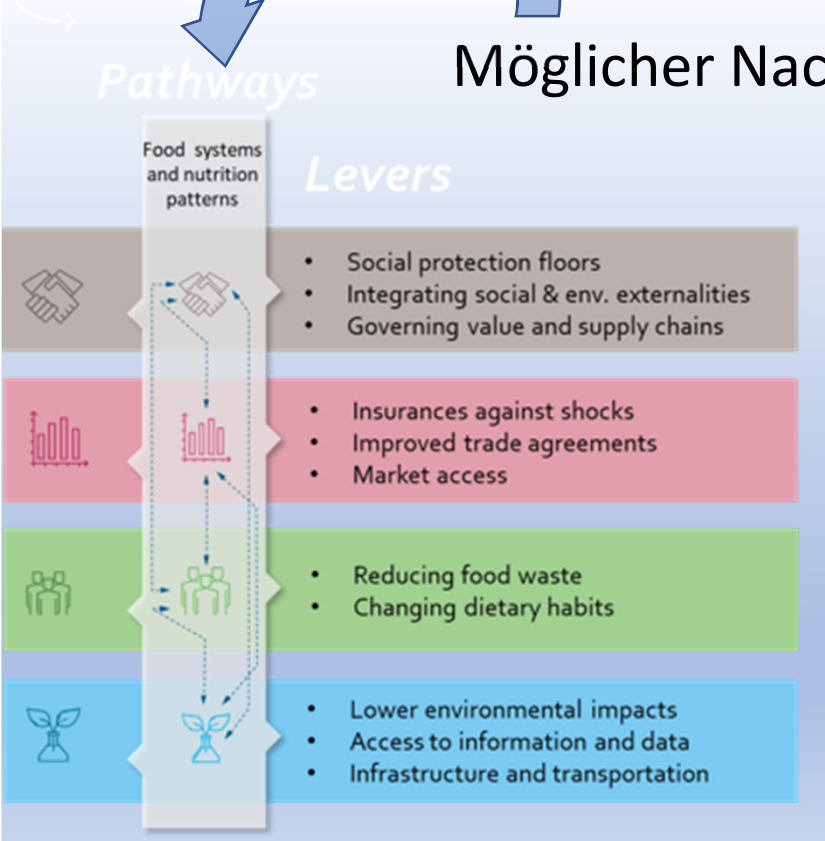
Pathways

Möglicher Nac

Food systems and nutrition patterns

Levers

• Social protection floors
• Integrating social & env. externalities
• Governing value and supply chains

• Insurances against shocks
• Improved trade agreements
• Market access

• Reducing food waste
• Changing dietary habits

• Lower environmental impacts
• Access to information and data
• Infrastructure and transportation